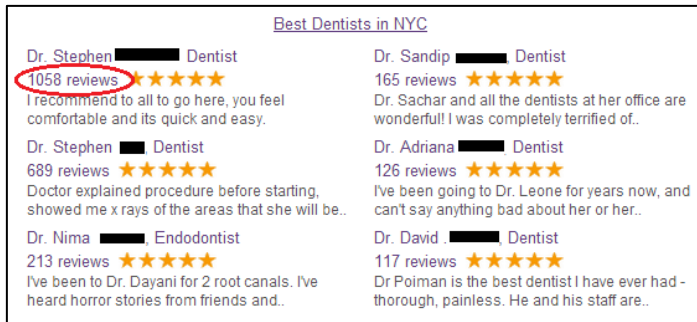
Best Dentists in NYC

Dr. Stephen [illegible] Dentist
1058 reviews ★★★★★
I recommend to all to go here, you feel comfortable and its quick and easy.

Dr. Stephen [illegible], Dentist
689 reviews ★★★★★
Doctor explained procedure before starting, showed me x rays of the areas that she will be..

Dr. Nima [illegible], Endodontist
213 reviews ★★★★★
I've been to Dr. Dayani for 2 root canals. I've heard horror stories from friends and..

Dr. Sandip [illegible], Dentist
165 reviews ★★★★★
Dr. Sachar and all the dentists at her office are wonderful! I was completely terrified of..

Dr. Adriana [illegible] Dentist
126 reviews ★★★★★
I've been going to Dr. Leone for years now, and can't say anything bad about her or her..

Dr. David . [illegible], Dentist
117 reviews ★★★★★
Dr Poiman is the best dentist I have ever had - thorough, painless. He and his staff are..